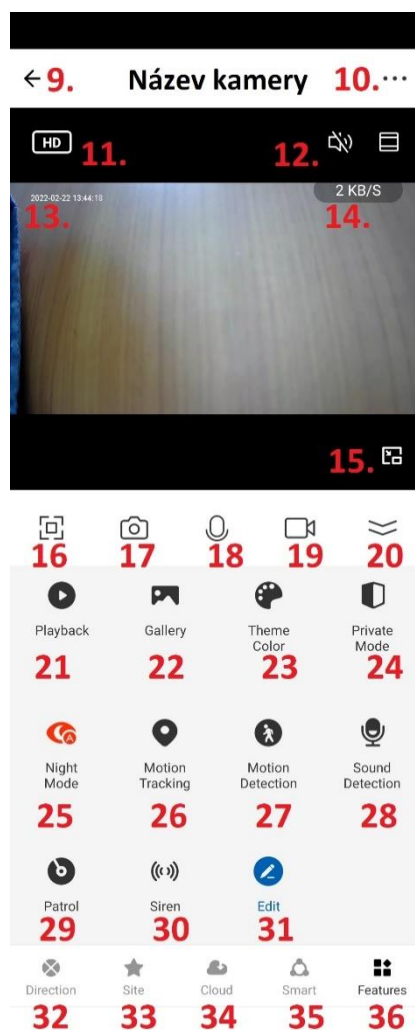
9. Název kamery 10.

HD 11. 12.

2022-02-22 13:44:18
13.

2 KB/S
14.

15.

16 17 18 19 20

Playback
21

Gallery
22

Theme Color
23

Private Mode
24

Night Mode
25

Motion Tracking
26

Motion Detection
27

Sound Detection
28

Patrol
29

Siren
30

Edit
31

Direction
32

Site
33

Cloud
34

Smart
35

Features
36